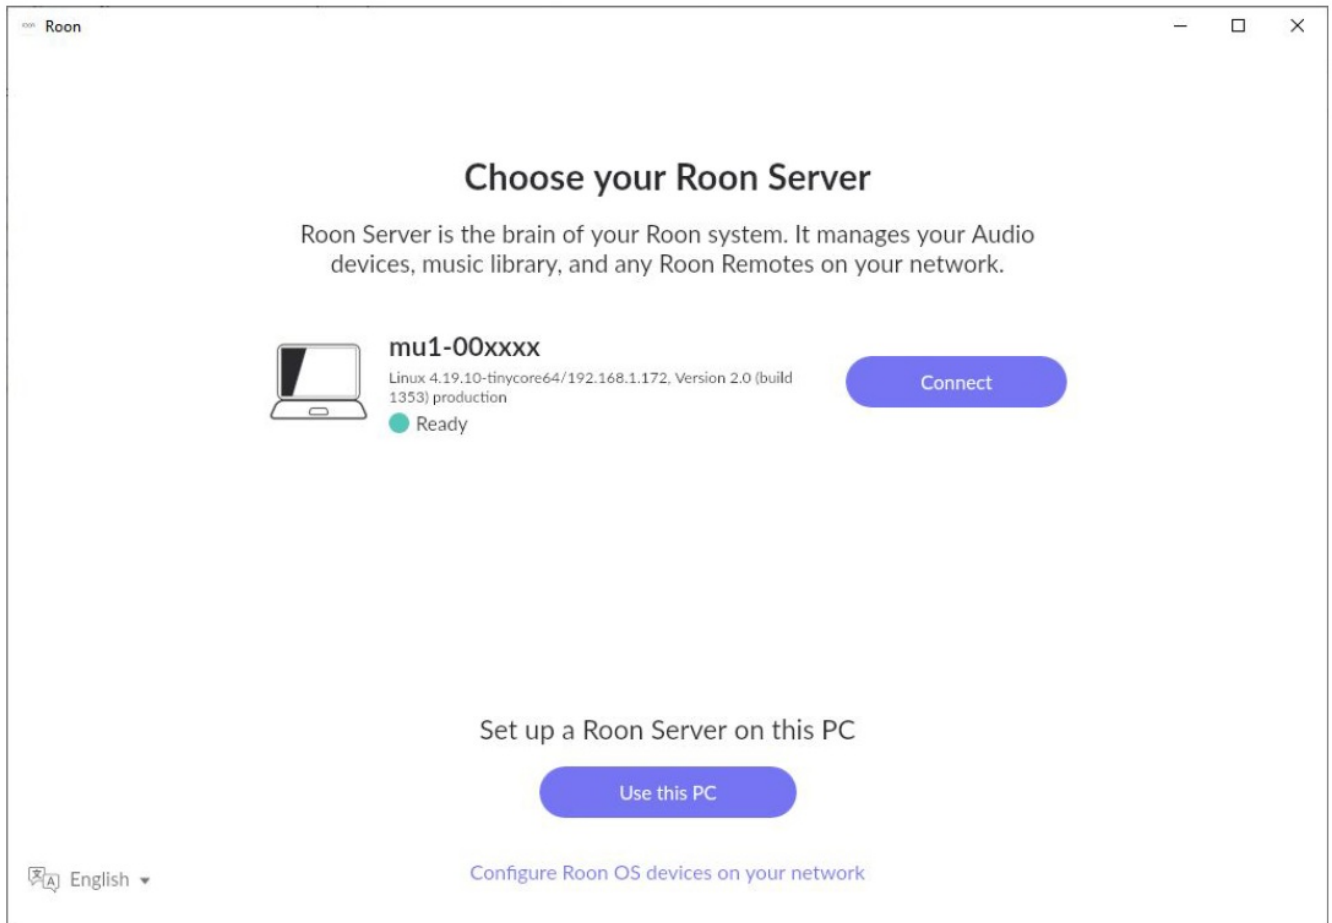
Roon

Choose your Roon Server

Roon Server is the brain of your Roon system. It manages your Audio devices, music library, and any Roon Remotes on your network.

mu1-00xxxx
Linux 4.19.10-tinycore64/192.168.1.172, Version 2.0 (build 1353) production
Ready

Connect

Set up a Roon Server on this PC

Use this PC

English

Configure Roon OS devices on your network